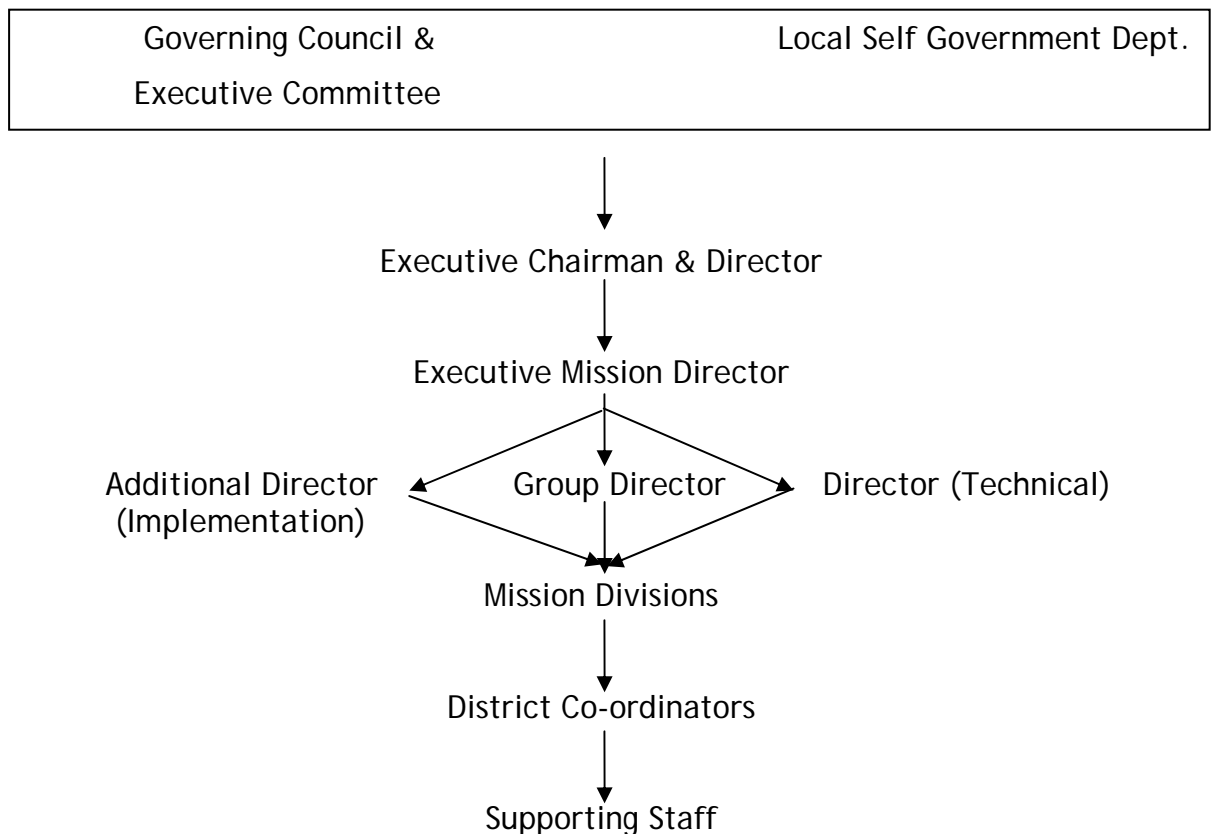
Governing Council & Executive Committee

Local Self Government Dept.

Executive Chairman & Director

Executive Mission Director

Additional Director (Implementation)

Group Director

Director (Technical)

Mission Divisions

District Co-ordinators

Supporting Staff